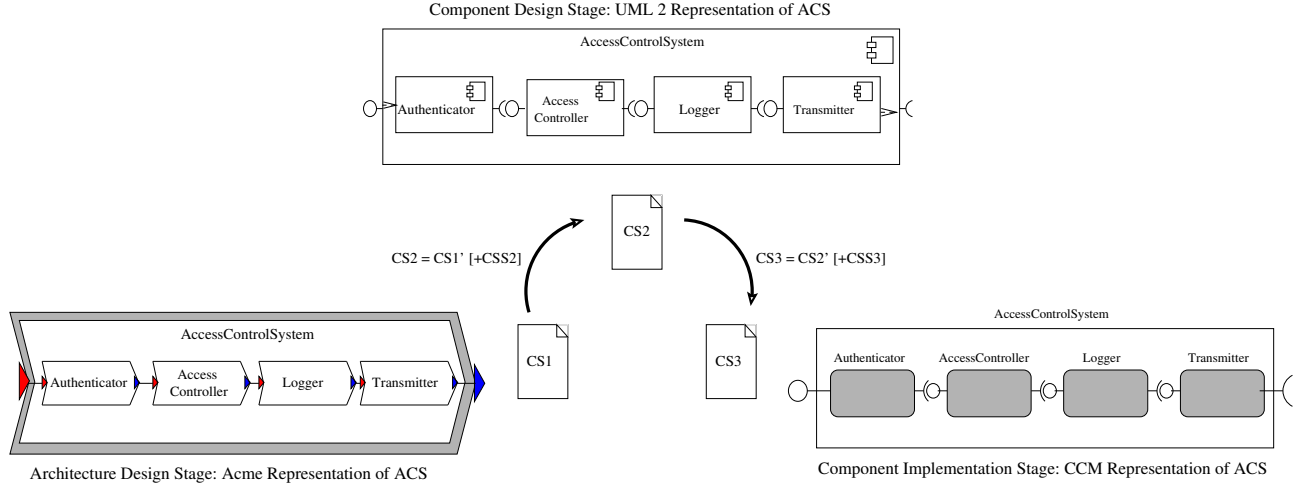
Component Design Stage: UML 2 Representation of ACS

AccessControlSystem

Authenticator

Access Controller

Logger

Transmitter

CS2

CS2 = CS1' [+CSS2]

CS3 = CS2' [+CSS3]

AccessControlSystem

Authenticator

Access Controller

Logger

Transmitter

CS1

CS3

AccessControlSystem

Authenticator

AccessController

Logger

Transmitter

Architecture Design Stage: Acme Representation of ACS

Component Implementation Stage: CCM Representation of ACS